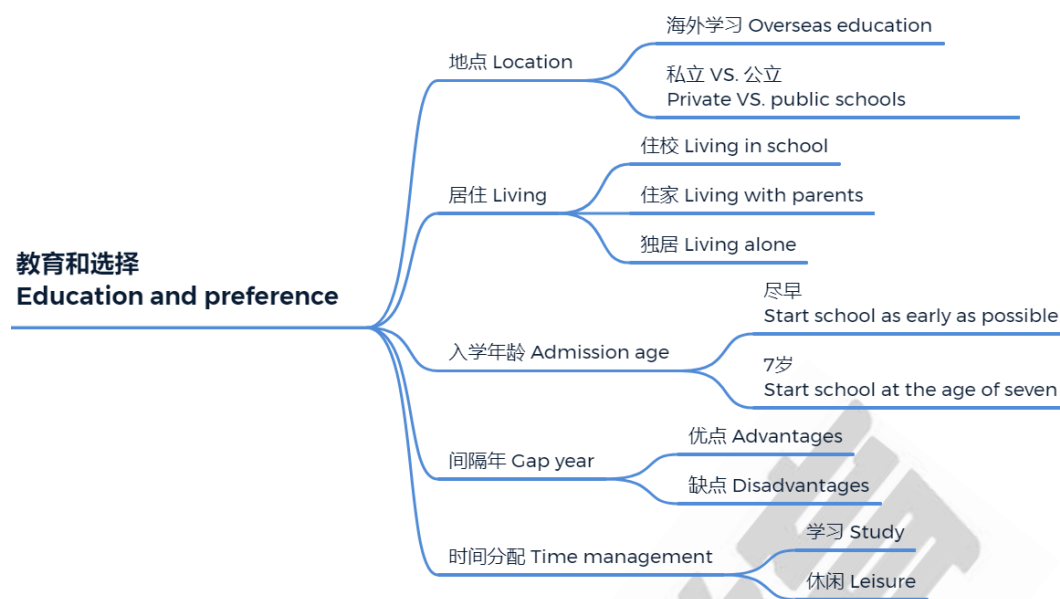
教育和选择
Education and preference

地点 Location

海外学习 Overseas education

私立 VS. 公立
Private VS. public schools

居住 Living

住校 Living in school

住家 Living with parents

独居 Living alone

入学年龄 Admission age

尽早
Start school as early as possible

7岁
Start school at the age of seven

间隔年 Gap year

优点 Advantages

缺点 Disadvantages

时间分配 Time management

学习 Study

休闲 Leisure